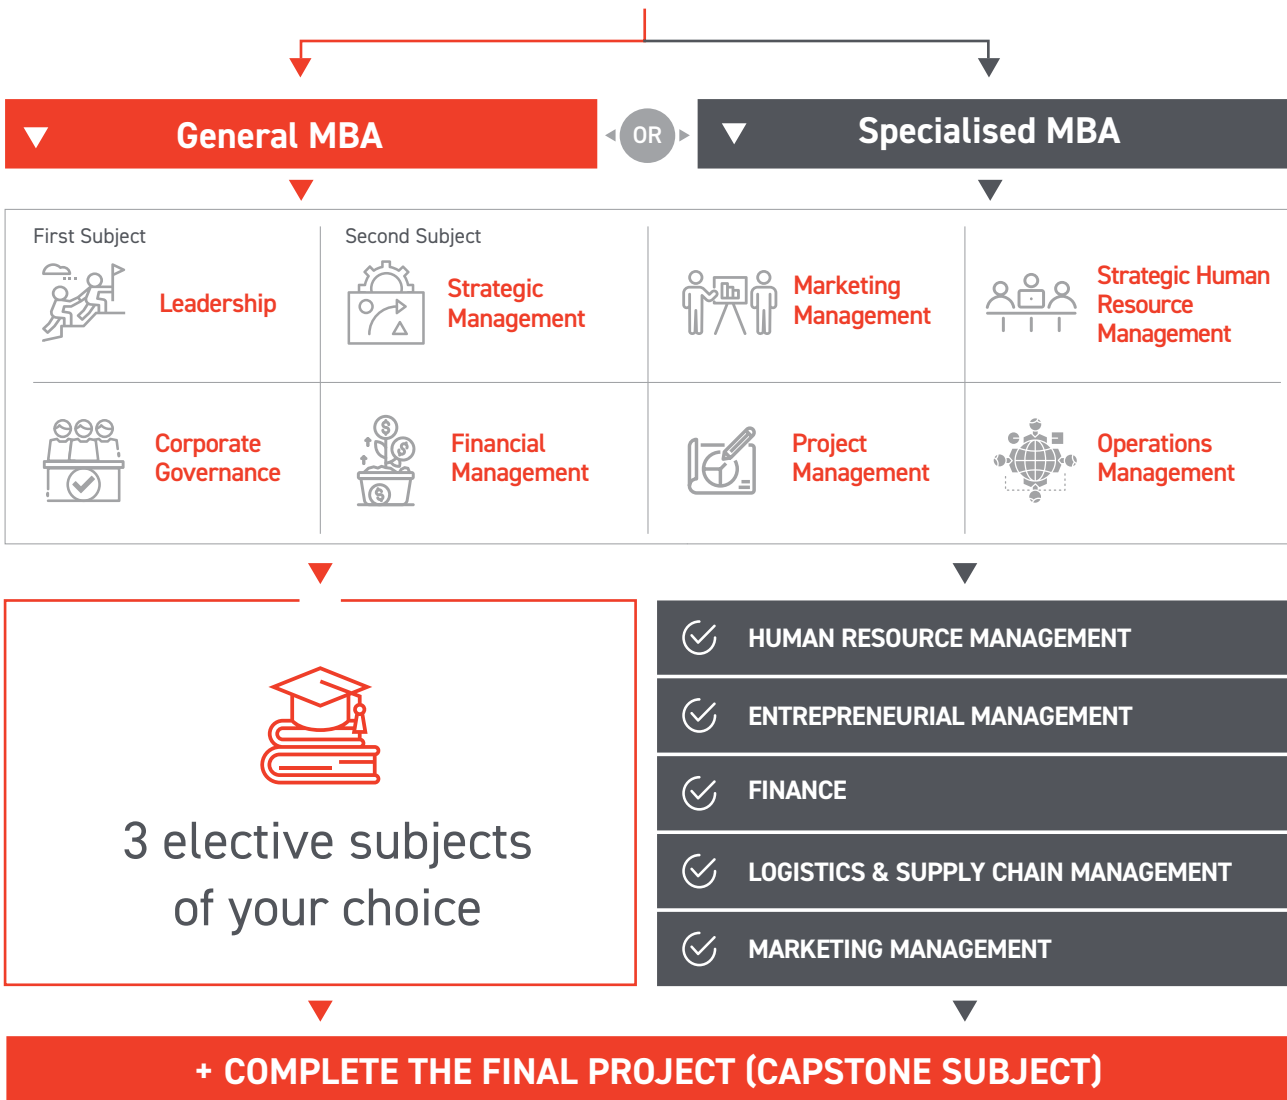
General MBA

OR

Specialised MBA

First Subject

Leadership

Second Subject

Strategic Management

Marketing Management

Strategic Human Resource Management

Corporate Governance

Financial Management

Project Management

Operations Management

3 elective subjects of your choice

HUMAN RESOURCE MANAGEMENT

ENTREPRENEURIAL MANAGEMENT

FINANCE

LOGISTICS & SUPPLY CHAIN MANAGEMENT

MARKETING MANAGEMENT

+ COMPLETE THE FINAL PROJECT (CAPSTONE SUBJECT)